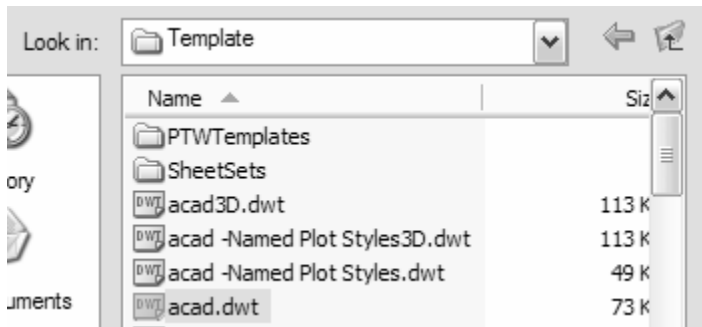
Look in: Template

ory

uments

| Name | Siz |
|---|---|
| PTWTemplates | |
| SheetSets | |
| acad3D.dwt | 113 K |
| acad -Named Plot Styles3D.dwt | 113 K |
| acad -Named Plot Styles.dwt | 49 K |
| acad.dwt | 73 K |